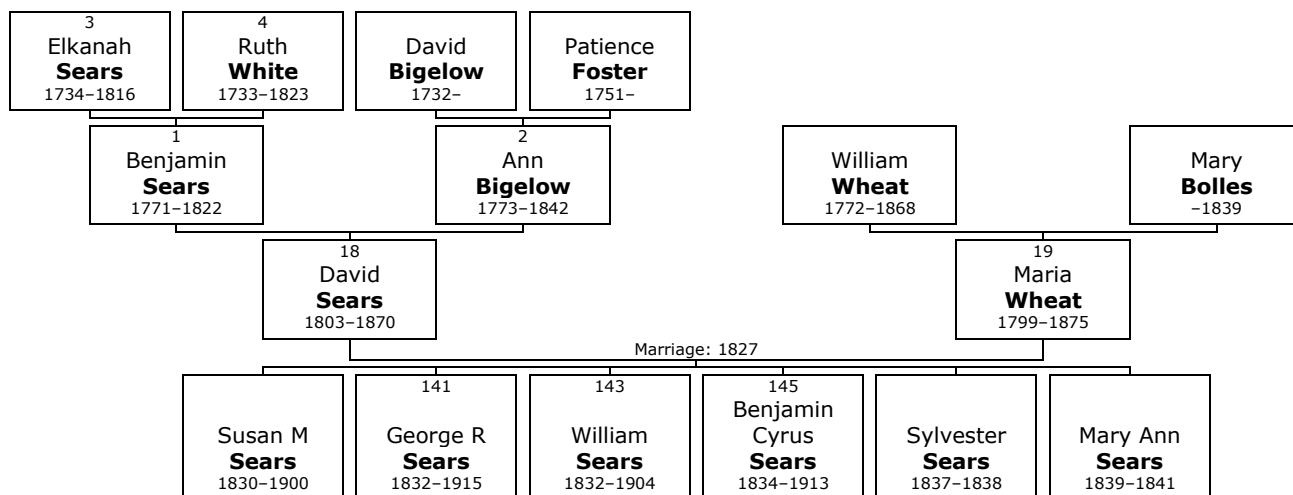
3
Elkanah
**Sears**
1734–1816

4
Ruth
**White**
1733–1823

David
**Bigelow**
1732–

Patience
**Foster**
1751–

1
Benjamin
**Sears**
1771–1822

2
Ann
**Bigelow**
1773–1842

William
**Wheat**
1772–1868

Mary
**Bolles**
–1839

18
David
**Sears**
1803–1870

19
Maria
**Wheat**
1799–1875

Marriage: 1827

Susan M
**Sears**
1830–1900

141
George R
**Sears**
1832–1915

143
William
**Sears**
1832–1904

145
Benjamin
Cyrus
**Sears**
1834–1913

Sylvester
**Sears**
1837–1838

Mary Ann
**Sears**
1839–1841